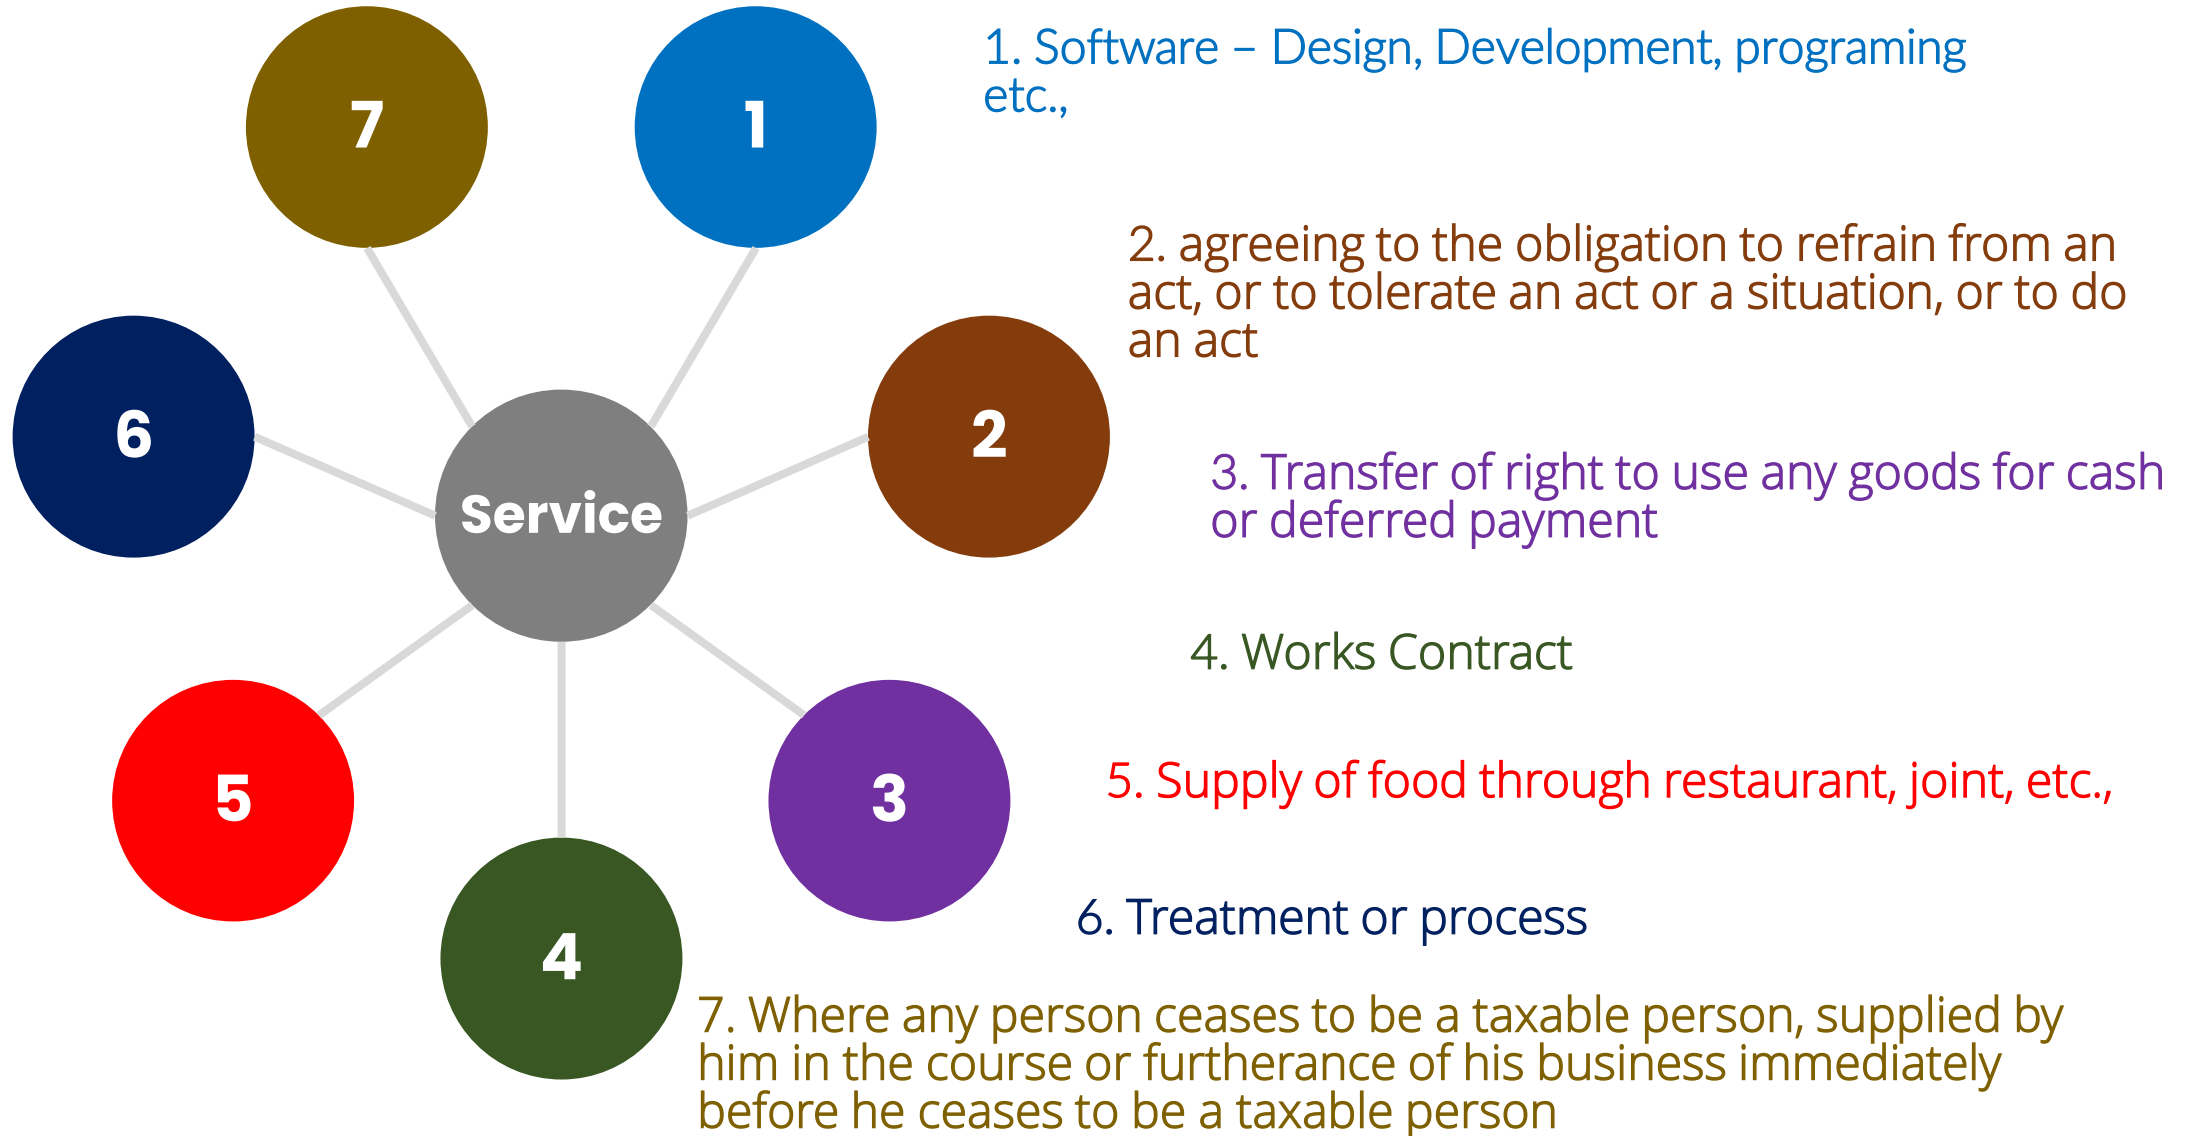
7

1

6

Service

2

5

3

4

1. Software – Design, Development, programing etc.,

2. agreeing to the obligation to refrain from an act, or to tolerate an act or a situation, or to do an act

3. Transfer of right to use any goods for cash or deferred payment

4. Works Contract

5. Supply of food through restaurant, joint, etc.,

6. Treatment or process

7. Where any person ceases to be a taxable person, supplied by him in the course or furtherance of his business immediately before he ceases to be a taxable person